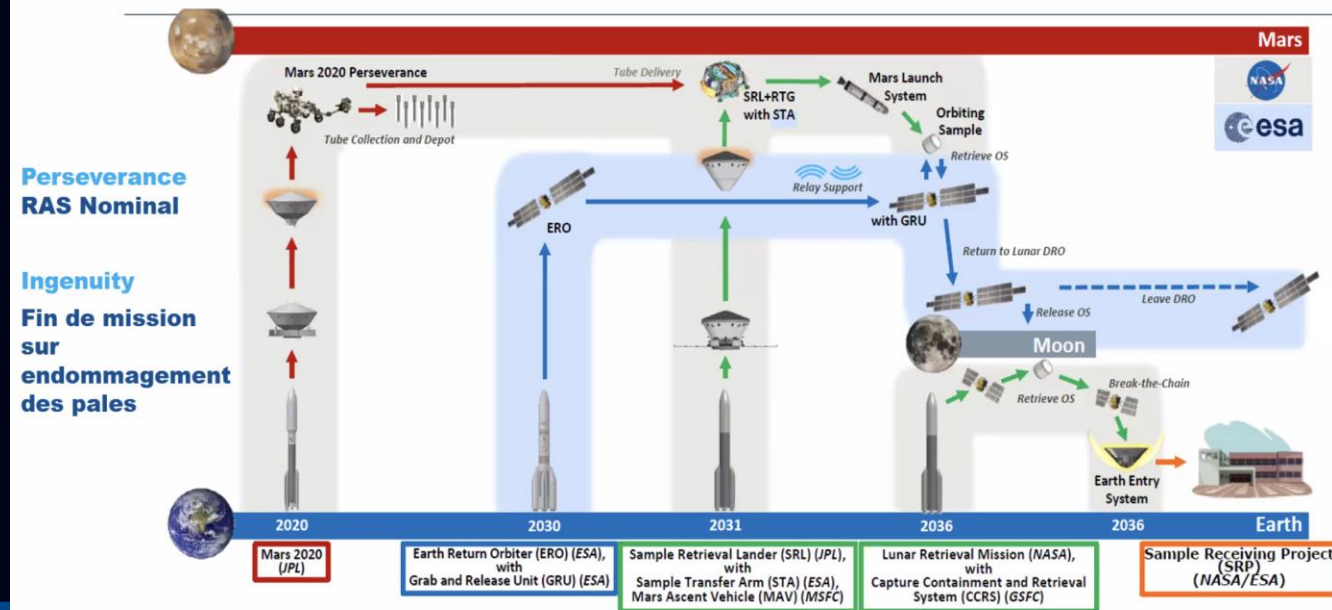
Mars

Mars 2020 Perseverance

Tube Delivery

Tube Collection and Depot

SRL+RTG with STA

Mars Launch System

Orbiting Sample

Retrieve OS

Relay Support

with GRU

ERO

Return to Lunar DRO

Leave DRO

Release OS

Moon

Retrieve OS

Break-the-Chain

Earth Entry System

Perseverance
RAS Nominal

Ingenuity
Fin de mission sur endommagement des pales

2020

2030

2031

2036

2036

Earth

Mars 2020 (*JPL*)

Earth Return Orbiter (ERO) (*ESA*), with Grab and Release Unit (GRU) (*ESA*)

Sample Retrieval Lander (SRL) (*JPL*), with Sample Transfer Arm (STA) (*ESA*), Mars Ascent Vehicle (MAV) (*MSFC*)

Lunar Retrieval Mission (*NASA*), with Capture Containment and Retrieval System (CCRS) (*GSFC*)

Sample Receiving Project (SRP) (*NASA/ESA*)

NASA

esa